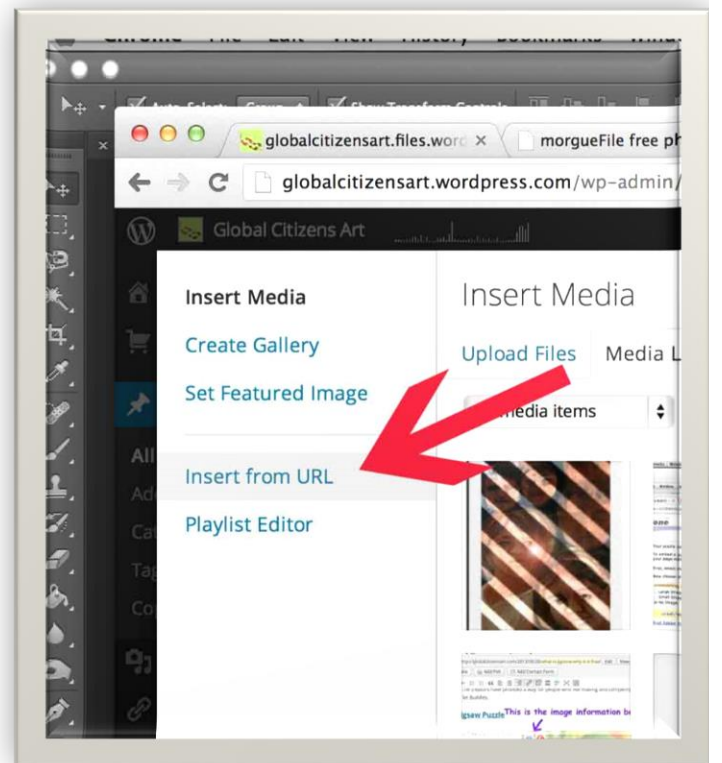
globalcitizensart.files.word ×

morgueFile free ph

globalcitizensart.wordpress.com/wp-admin/

Global Citizens Art

Insert Media

Create Gallery

Set Featured Image

Insert from URL

Playlist Editor

Insert Media

Upload Files

Media L

media items

All

Ad

Ca

Tag

Co

This is the image information b

gsaw Puzzle